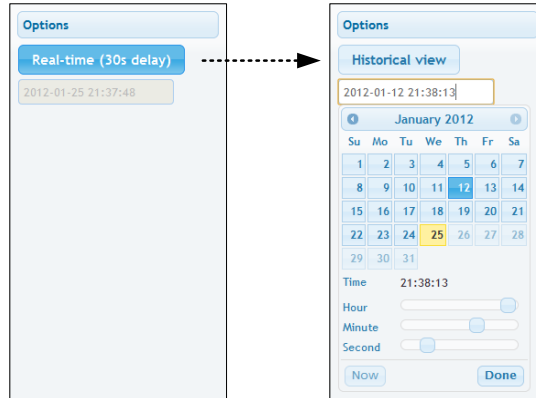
Options

Real-time (30s delay)

2012-01-25 21:37:48

Options

Historical view

2012-01-12 21:38:13

January 2012

| Su | Mo | Tu | We | Th | Fr | Sa |
|---|---|---|---|---|---|---|
| 1 | 2 | 3 | 4 | 5 | 6 | 7 |
| 8 | 9 | 10 | 11 | 12 | 13 | 14 |
| 15 | 16 | 17 | 18 | 19 | 20 | 21 |
| 22 | 23 | 24 | 25 | 26 | 27 | 28 |
| 29 | 30 | 31 | | | | |

Time 21:38:13

Hour

Minute

Second

Now

Done